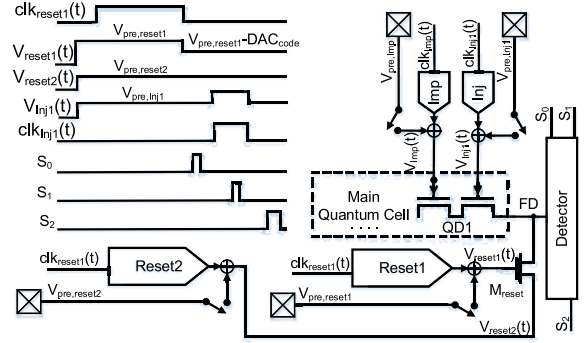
$clk_{reset1}(t)$

$V_{reset1}(t)$ $V_{pre,reset1}$ $V_{pre,reset1}$-$DAC_{code}$

$V_{reset2}(t)$ $V_{pre,reset2}$

$V_{Inj1}(t)$ $V_{pre,Inj1}$

$clk_{Inj1}(t)$

$S_0$

$S_1$

$S_2$

$clk_{reset1}(t)$ Reset2

$V_{pre,reset2}$

$V_{pre,Imp}$ $clk_{Imp}(t)$ $clk_{Inj1}(t)$ $V_{pre,Inj1}$

Imp Inj

$V_{Imp}(t)$ $V_{Inj1}(t)$

Main Quantum Cell

. . . .

QD1

FD

$S_0$ $S_1$

Detector

$S_2$

$clk_{reset1}(t)$ Reset1 $V_{reset1}(t)$

$V_{pre,reset1}$ $M_{reset}$

$V_{reset2}(t)$